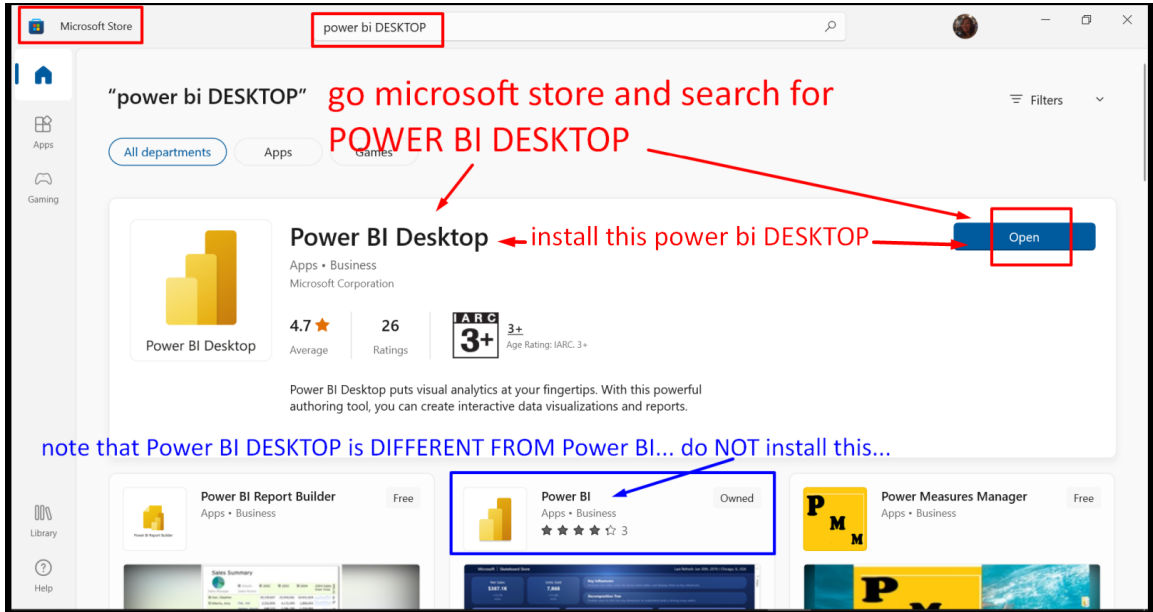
Microsoft Store

power bi DESKTOP

Apps

Gaming

Library

Help

"power bi DESKTOP"

go microsoft store and search for POWER BI DESKTOP

Filters

All departments

Apps

Games

Power BI Desktop

install this power bi DESKTOP

Open

Apps • Business

Microsoft Corporation

Power BI Desktop

4.7 ★
Average

26
Ratings

IARC 3+

3+
Age Rating: IARC. 3+

Power BI Desktop puts visual analytics at your fingertips. With this powerful authoring tool, you can create interactive data visualizations and reports.

note that Power BI DESKTOP is DIFFERENT FROM Power BI... do NOT install this...

Power BI Report Builder
Apps • Business
Free

Power BI Report Builder

Sales Summary

Power BI
Apps • Business
★★★★☆ 3
Owned

Power Measures Manager
Apps • Business
Free

P M M